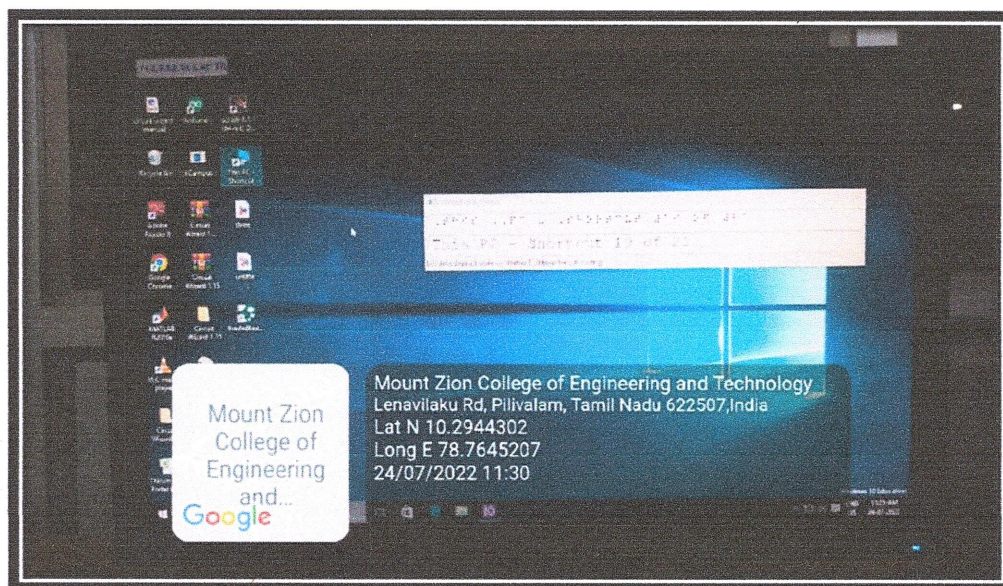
Mount Zion College of Engineering and...

Google

Mount Zion College of Engineering and Technology
Lenavilaku Rd, Pilivalam, Tamil Nadu 622507,India
Lat N 10.2944302
Long E 78.7645207
24/07/2022 11:30

Recycle Bin

Google Chrome

Shortcut 13 of 25

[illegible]